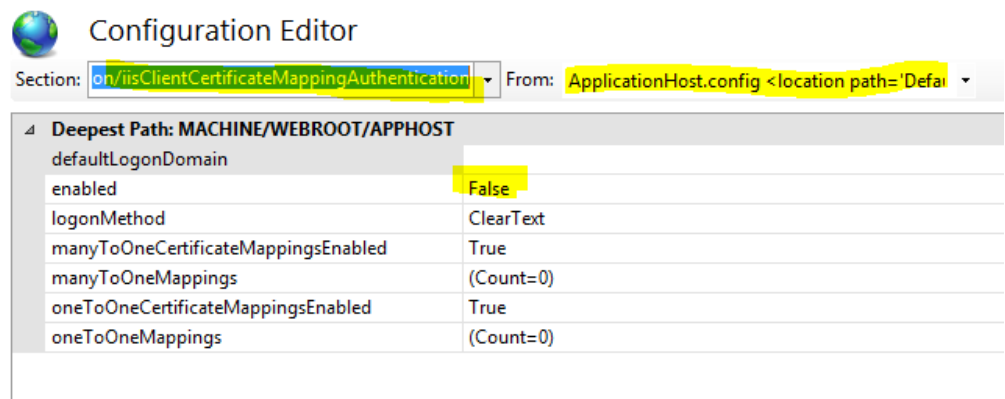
Configuration Editor

Section: on/iisClientCertificateMappingAuthentication From: ApplicationHost.config <location path='Defa

Deepest Path: MACHINE/WEBROOT/APPHOST

| | |
|---|---|
| defaultLogonDomain | |
| enabled | False |
| logonMethod | ClearText |
| manyToOneCertificateMappingsEnabled | True |
| manyToOneMappings | (Count=0) |
| oneToOneCertificateMappingsEnabled | True |
| oneToOneMappings | (Count=0) |